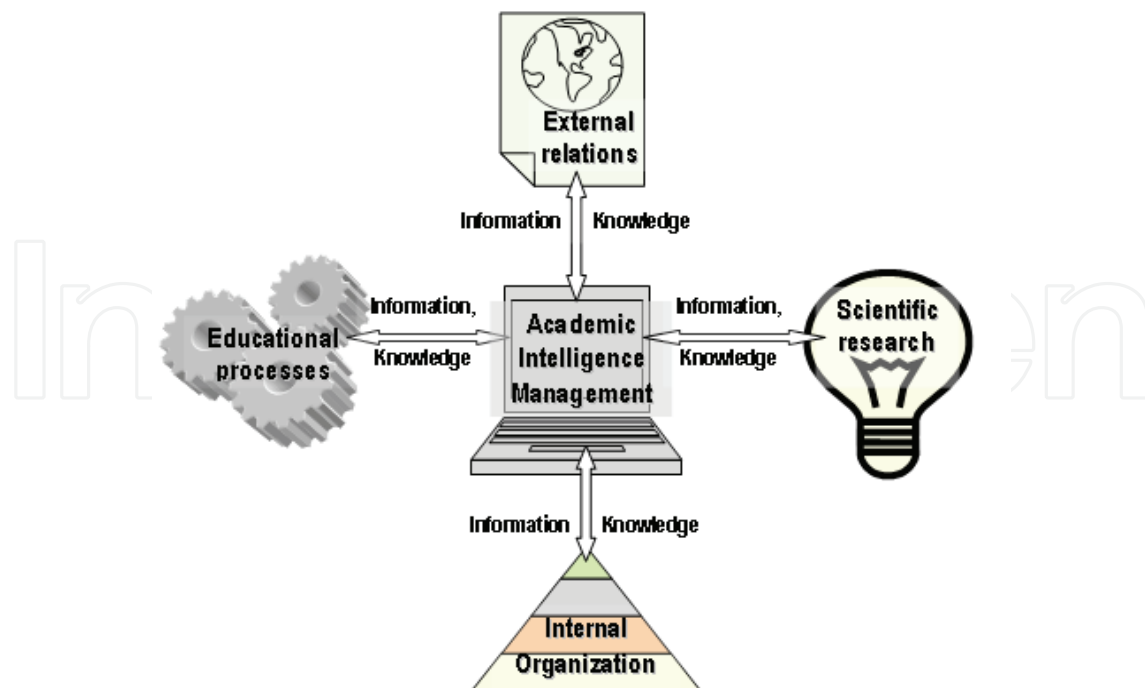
External relations

Information

Knowledge

Information,

Knowledge

Educational processes

Academic Intelligence Management

Information,

Knowledge

Scientific research

Information

Knowledge

Internal Organization